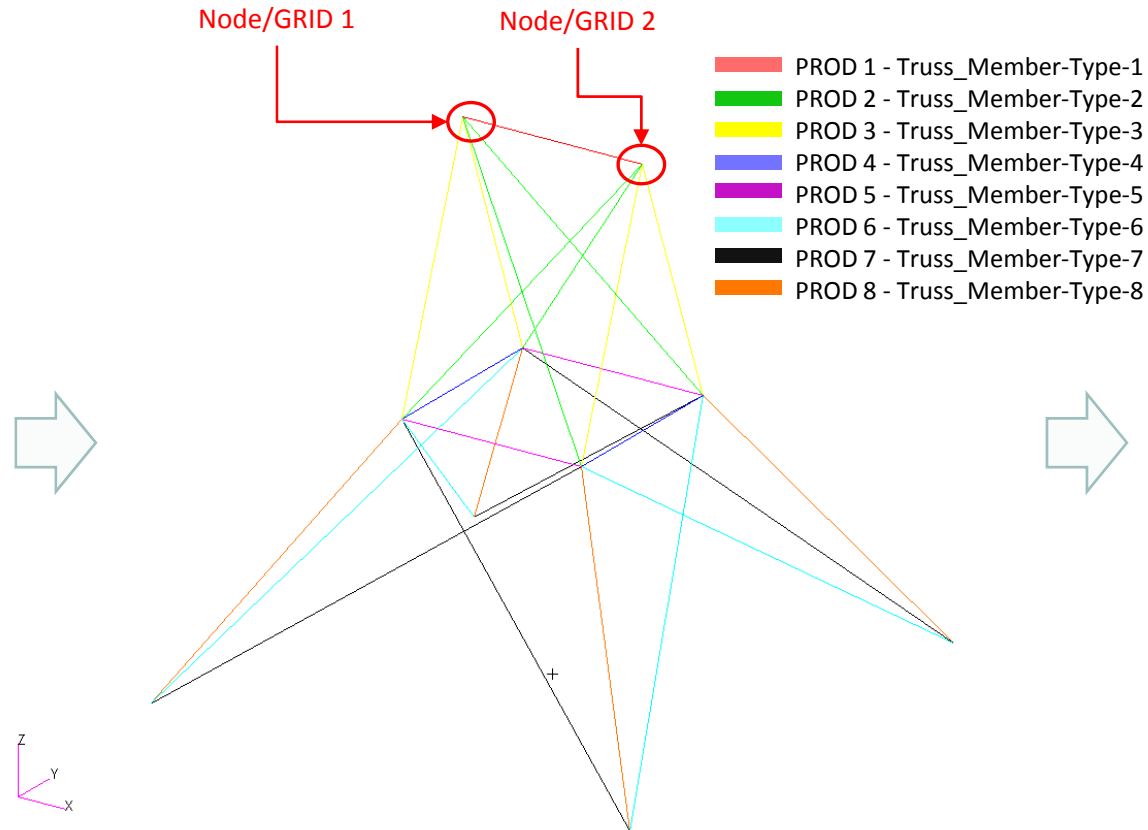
Node/GRID 1

Node/GRID 2

PROD 1 - Truss_Member-Type-1
PROD 2 - Truss_Member-Type-2
PROD 3 - Truss_Member-Type-3
PROD 4 - Truss_Member-Type-4
PROD 5 - Truss_Member-Type-5
PROD 6 - Truss_Member-Type-6
PROD 7 - Truss_Member-Type-7
PROD 8 - Truss_Member-Type-8

Z
Y
X